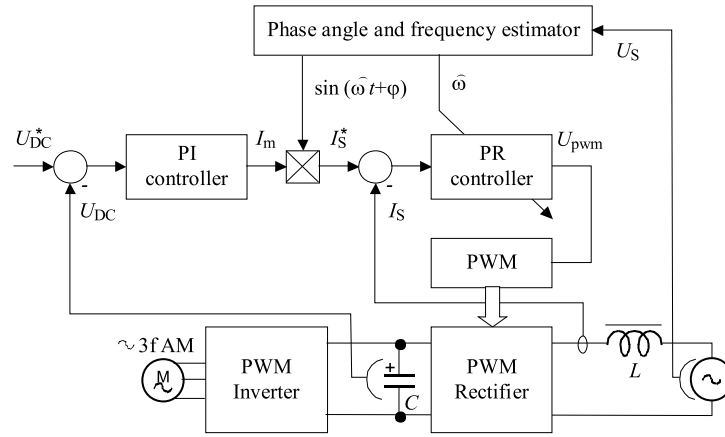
Phase angle and frequency estimator

$U_S$

$\sin(\hat{\omega}t+\varphi)$

$\hat{\omega}$

$U_{DC}^*$

PI controller

$I_m$

$I_S^*$

PR controller

$U_{pwm}$

-

$U_{DC}$

-

$I_S$

PWM

$\sim$3f AM

M

PWM Inverter

+

$C$

PWM Rectifier

$L$